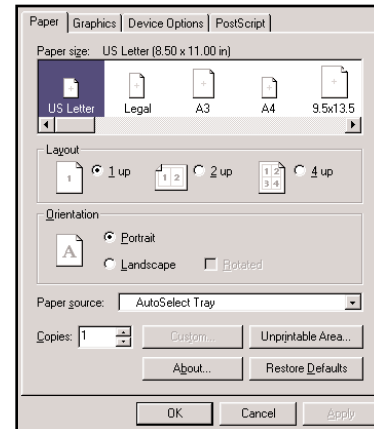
Paper | Graphics | Device Options | PostScript

Paper size: US Letter (8.50 x 11.00 in)

US Letter
Legal
A3
A4
9.5x13.5

Layout
1
1 up
1 2
2 up
1 2
3 4
4 up

Orientation
A
Portrait
Landscape
Rotated

Paper source: AutoSelect Tray

Copies: 1
Custom...
Unprintable Area...
About...
Restore Defaults

OK
Cancel
Apply